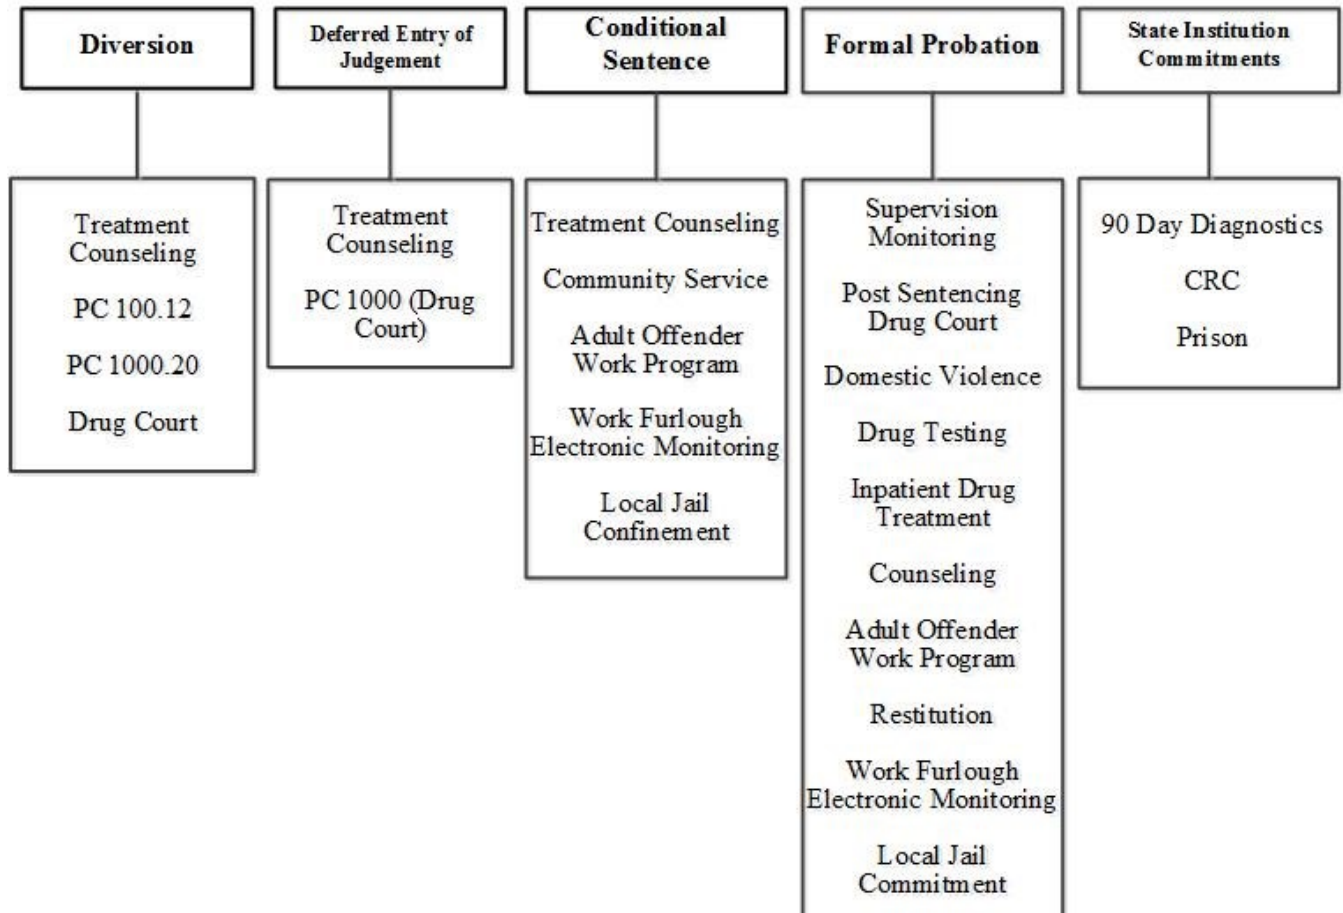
Diversion

Treatment Counseling

PC 100.12

PC 1000.20

Drug Court

Deferred Entry of Judgement

Treatment Counseling

PC 1000 (Drug Court)

Conditional Sentence

Treatment Counseling

Community Service

Adult Offender Work Program

Work Furlough Electronic Monitoring

Local Jail Confinement

Formal Probation

Supervision Monitoring

Post Sentencing Drug Court

Domestic Violence

Drug Testing

Inpatient Drug Treatment

Counseling

Adult Offender Work Program

Restitution

Work Furlough Electronic Monitoring

Local Jail Commitment

State Institution Commitments

90 Day Diagnostics

CRC

Prison